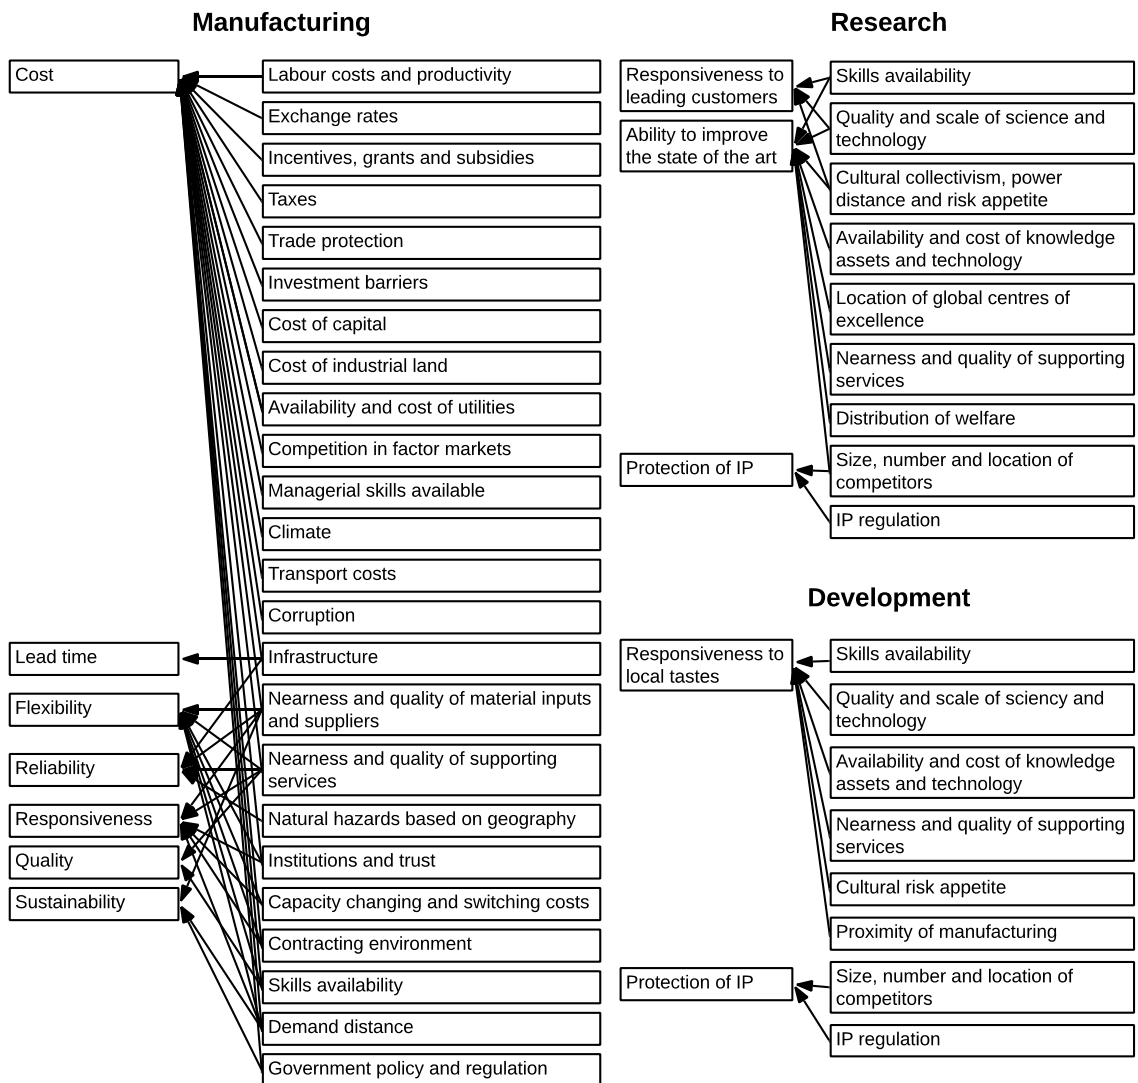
Manufacturing

Cost

Lead time

Flexibility

Reliability

Responsiveness

Quality

Sustainability

Labour costs and productivity

Exchange rates

Incentives, grants and subsidies

Taxes

Trade protection

Investment barriers

Cost of capital

Cost of industrial land

Availability and cost of utilities

Competition in factor markets

Managerial skills available

Climate

Transport costs

Corruption

Infrastructure

Nearness and quality of material inputs and suppliers

Nearness and quality of supporting services

Natural hazards based on geography

Institutions and trust

Capacity changing and switching costs

Contracting environment

Skills availability

Demand distance

Government policy and regulation

Research

Responsiveness to leading customers

Ability to improve the state of the art

Protection of IP

Skills availability

Quality and scale of science and technology

Cultural collectivism, power distance and risk appetite

Availability and cost of knowledge assets and technology

Location of global centres of excellence

Nearness and quality of supporting services

Distribution of welfare

Size, number and location of competitors

IP regulation

Development

Responsiveness to local tastes

Protection of IP

Skills availability

Quality and scale of sciency and technology

Availability and cost of knowledge assets and technology

Nearness and quality of supporting services

Cultural risk appetite

Proximity of manufacturing

Size, number and location of competitors

IP regulation